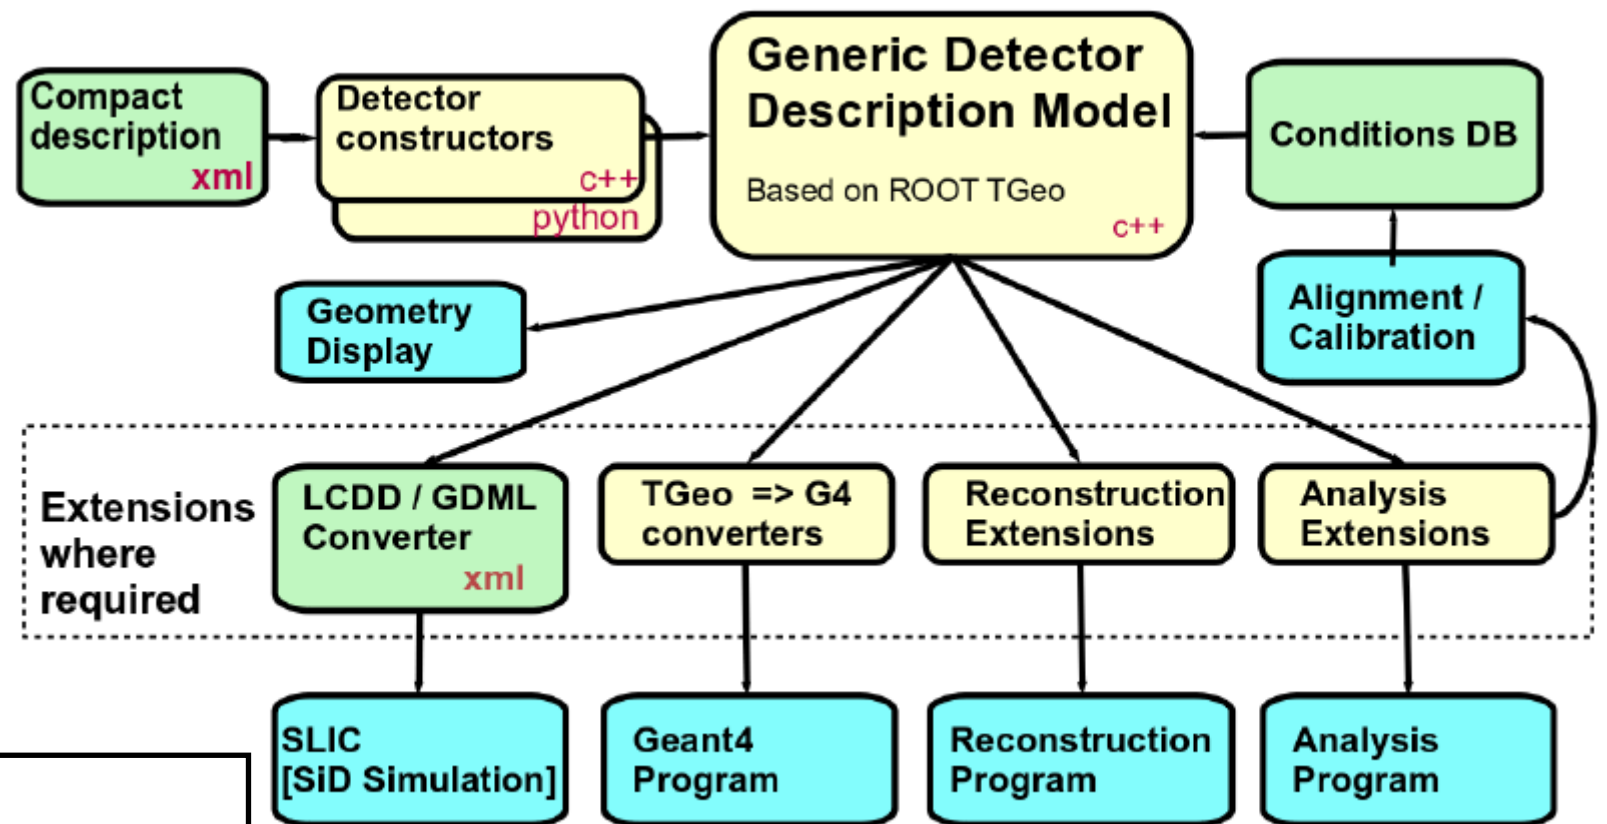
Compact description
xml

Detector constructors
c++
python

Generic Detector Description Model
Based on ROOT TGeo
c++

Conditions DB

Geometry Display

Alignment / Calibration

Extensions where required

LCDD / GDML Converter
xml

TGeo => G4 converters

Reconstruction Extensions

Analysis Extensions

SLIC [SiD Simulation]

Geant4 Program

Reconstruction Program

Analysis Program